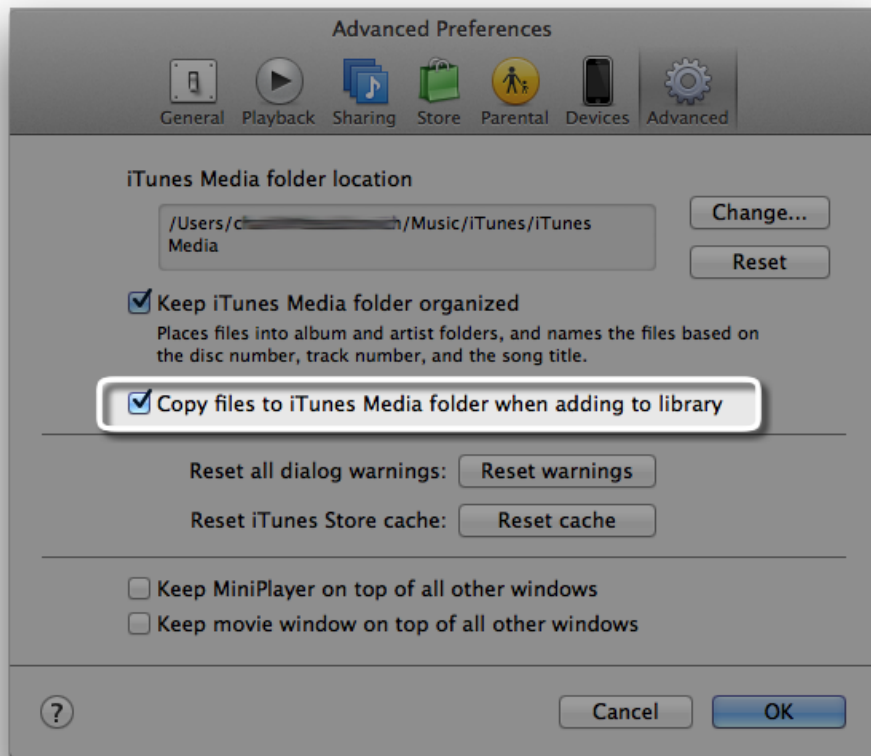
Advanced Preferences

General Playback Sharing Store Parental Devices Advanced

iTunes Media folder location

/Users/c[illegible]h/Music/iTunes/iTunes Media

Change...

Reset

Keep iTunes Media folder organized

Places files into album and artist folders, and names the files based on the disc number, track number, and the song title.

Copy files to iTunes Media folder when adding to library

Reset all dialog warnings: Reset warnings

Reset iTunes Store cache: Reset cache

Keep MiniPlayer on top of all other windows

Keep movie window on top of all other windows

?

Cancel

OK